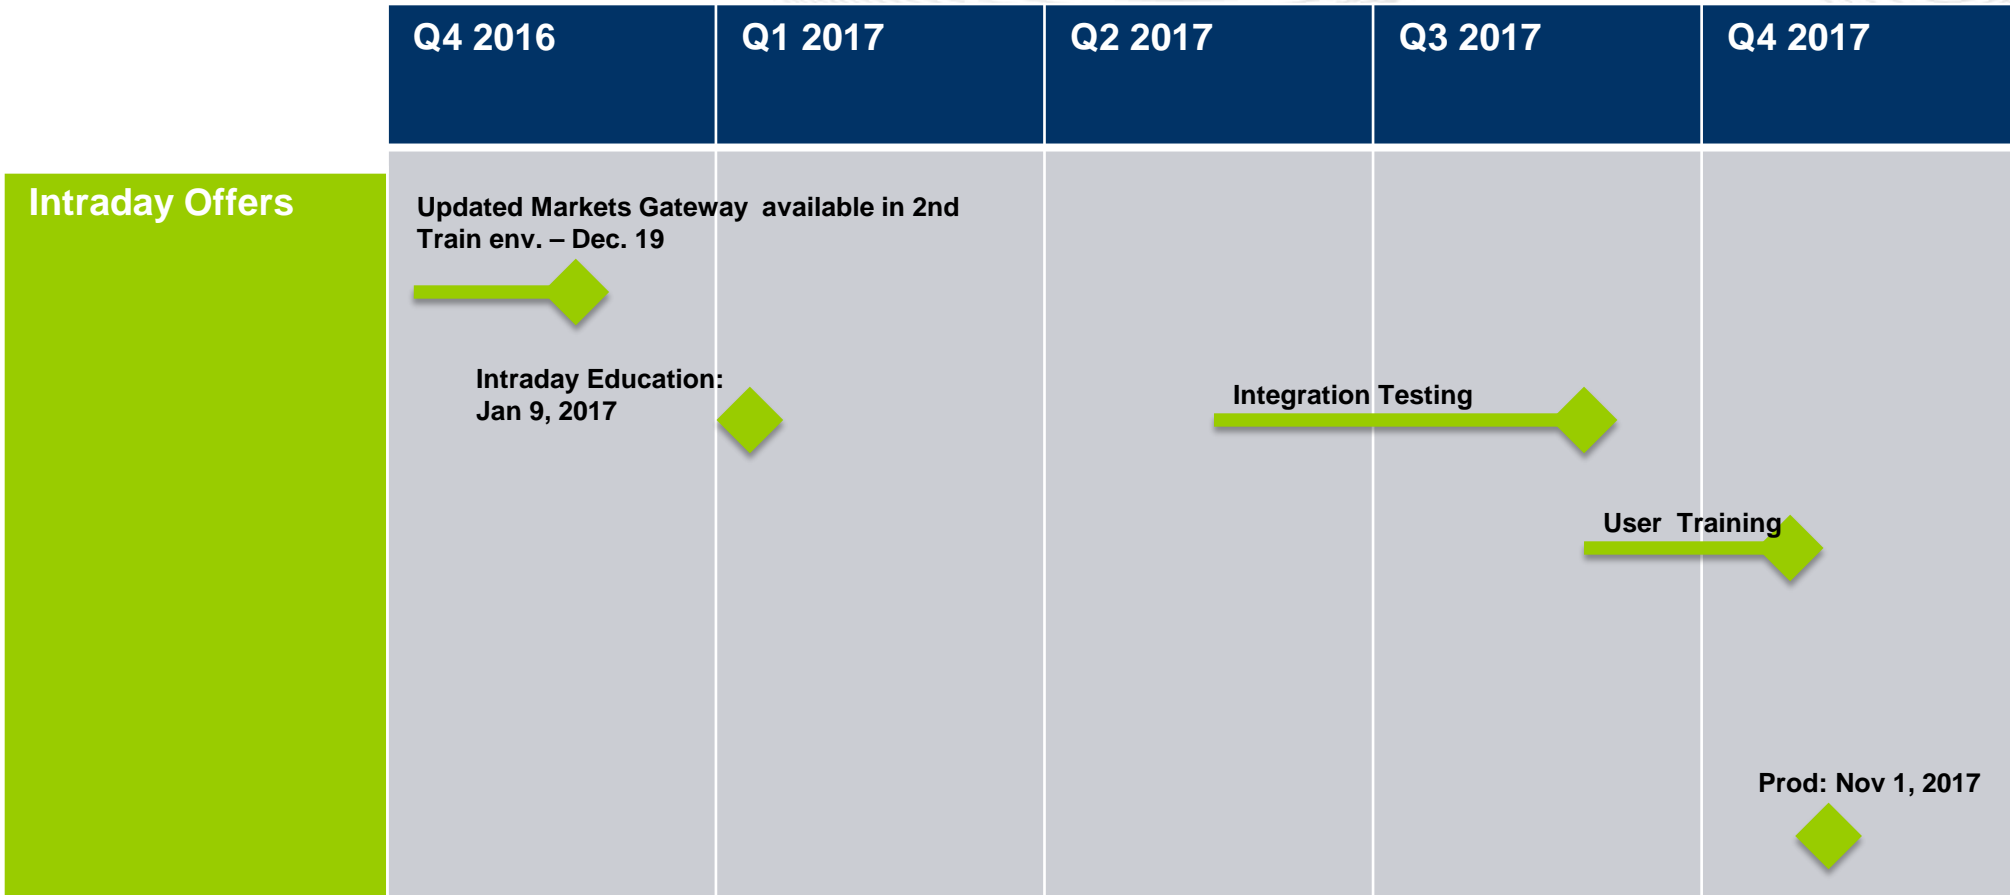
| Q4 2016 | Q1 2017 | Q2 2017 | Q3 2017 | Q4 2017 |
|---|---|---|---|---|

Intraday Offers

Updated Markets Gateway available in 2nd Train env. – Dec. 19

Intraday Education: Jan 9, 2017

Integration Testing

User Training

Prod: Nov 1, 2017